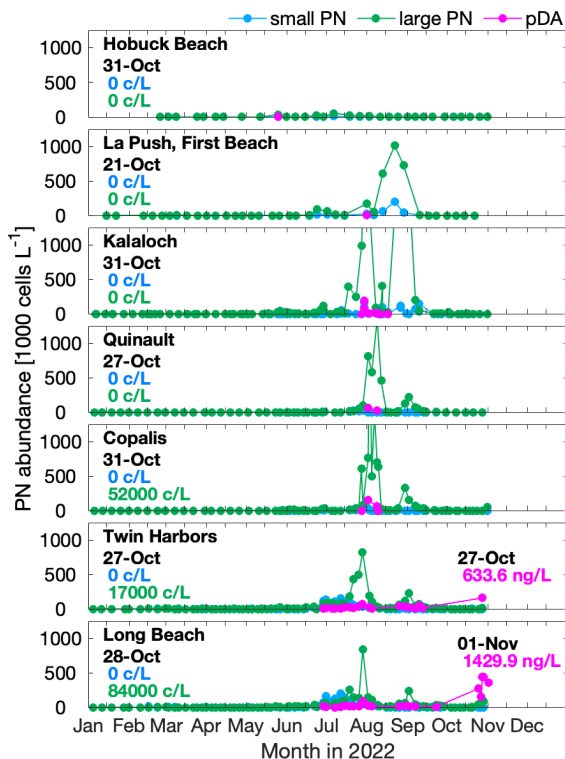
small PN
large PN
pDA

Hobuck Beach
31-Oct
0 c/L
0 c/L

La Push, First Beach
21-Oct
0 c/L
0 c/L

Kalaloch
31-Oct
0 c/L
0 c/L

Quinault
27-Oct
0 c/L
0 c/L

Copalis
31-Oct
0 c/L
52000 c/L

Twin Harbors
27-Oct
0 c/L
17000 c/L
27-Oct
633.6 ng/L

Long Beach
28-Oct
0 c/L
84000 c/L
01-Nov
1429.9 ng/L

1000
500
0

PN abundance [1000 cells $L^{-1}$]

Jan Feb Mar Apr May Jun Jul Aug Sep Oct Nov Dec
Month in 2022